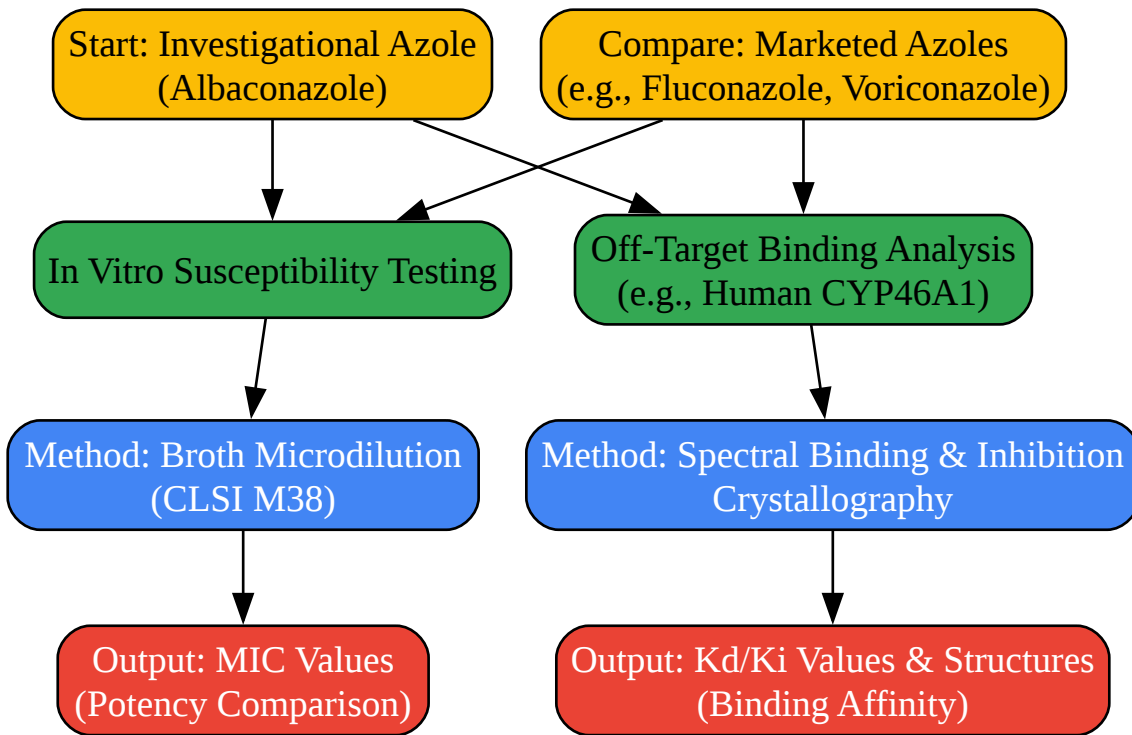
Start: Investigational Azole (Albaconazole)

Compare: Marketed Azoles (e.g., Fluconazole, Voriconazole)

In Vitro Susceptibility Testing

Off-Target Binding Analysis (e.g., Human CYP46A1)

Method: Broth Microdilution (CLSI M38)

Method: Spectral Binding & Inhibition Crystallography

Output: MIC Values (Potency Comparison)

Output: Kd/Ki Values & Structures (Binding Affinity)